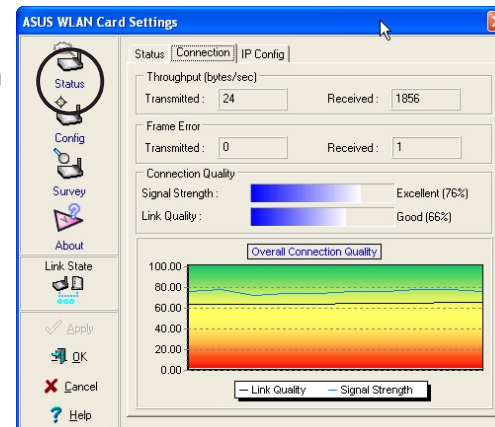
ASUS WLAN Card Settings

Status
Config
Survey
About
Link State
Apply
OK
Cancel
Help

Status | Connection | IP Config

Throughput (bytes/sec)
Transmitted : 24
Received : 1856

Frame Error
Transmitted : 0
Received : 1

Connection Quality
Signal Strength : Excellent (76%)
Link Quality : Good (66%)

Overall Connection Quality
100.00
80.00
60.00
40.00
20.00
0.00
— Link Quality — Signal Strength